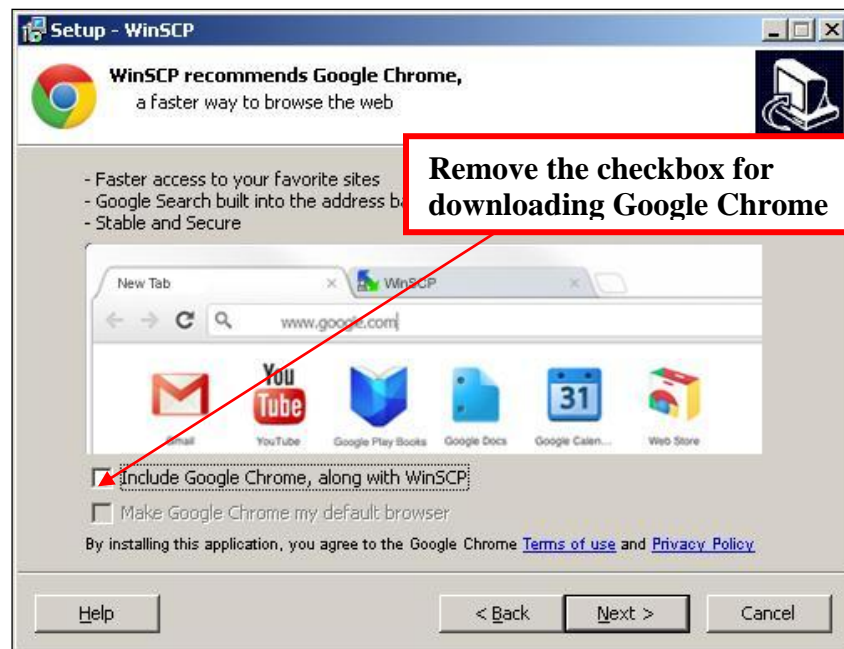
Setup - WinSCP

WinSCP recommends Google Chrome,
a faster way to browse the web

Remove the checkbox for downloading Google Chrome

- Faster access to your favorite sites
- Google Search built into the address b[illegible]
- Stable and Secure

New Tab
WinSCP
www.google.com
You Tube
31
Gmail
YouTube
Google Play Books
Google Docs
Google Calen...
Web Store

Include Google Chrome, along with WinSCP
Make Google Chrome my default browser
By installing this application, you agree to the Google Chrome Terms of use and Privacy Policy

Help
< Back
Next >
Cancel